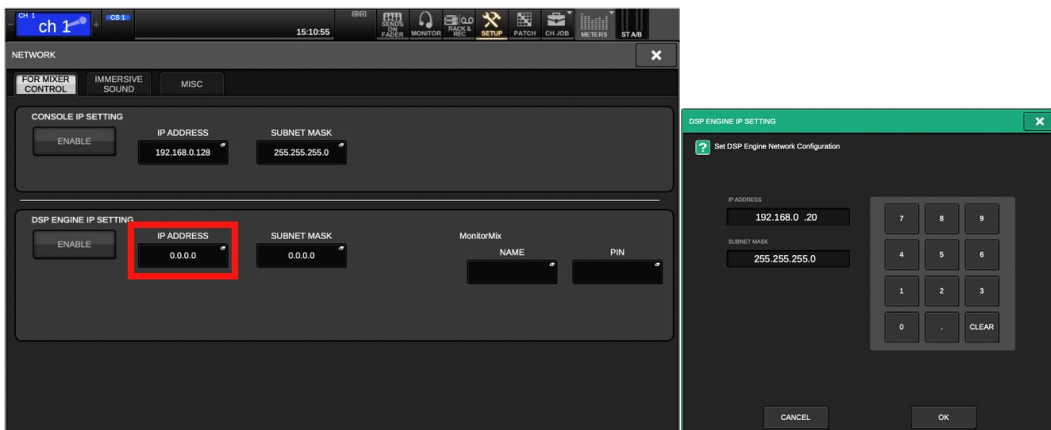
CH 1
ch 1
CS 1
15:10:55
SENDS ON FADER
MONITOR
RACK & REC
SETUP
PATCH
CH JOB
METERS
ST A/B

NETWORK

FOR MIXER CONTROL
IMMERSIVE SOUND
MISC

CONSOLE IP SETTING
ENABLE
IP ADDRESS
192.168.0.128
SUBNET MASK
255.255.255.0

DSP ENGINE IP SETTING
ENABLE
IP ADDRESS
0.0.0.0
SUBNET MASK
0.0.0.0
MonitorMix
NAME
PIN

DSP ENGINE IP SETTING
Set DSP Engine Network Configuration
IP ADDRESS
192.168.0 .20
SUBNET MASK
255.255.255.0

| 7 | 8 | 9 |
|---|---|---|
| 4 | 5 | 6 |
| 1 | 2 | 3 |
| 0 | . | CLEAR |

CANCEL
OK